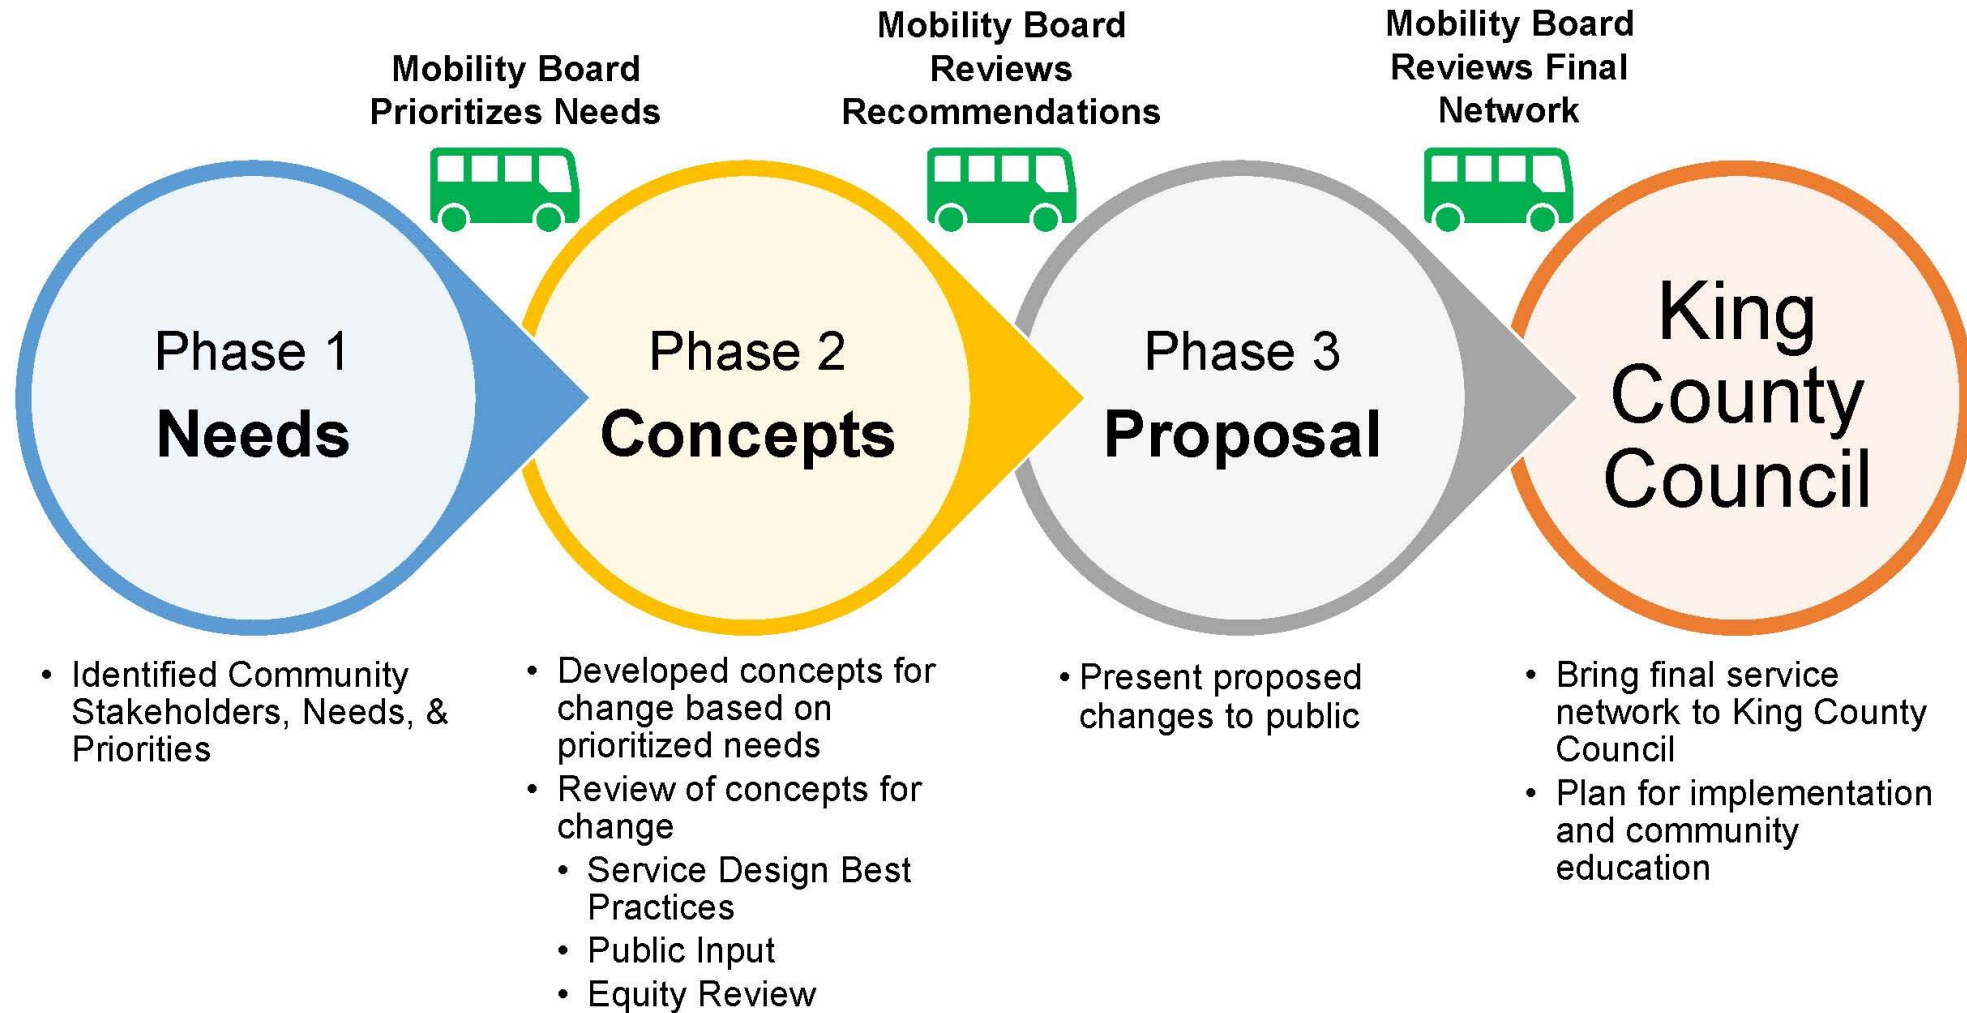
Mobility Board Prioritizes Needs

Mobility Board Reviews Recommendations

Mobility Board Reviews Final Network

Phase 1
Needs

Phase 2
Concepts

Phase 3
Proposal

King County Council

• Identified Community Stakeholders, Needs, & Priorities

• Developed concepts for change based on prioritized needs
• Review of concepts for change
• Service Design Best Practices
• Public Input
• Equity Review

• Present proposed changes to public

• Bring final service network to King County Council
• Plan for implementation and community education